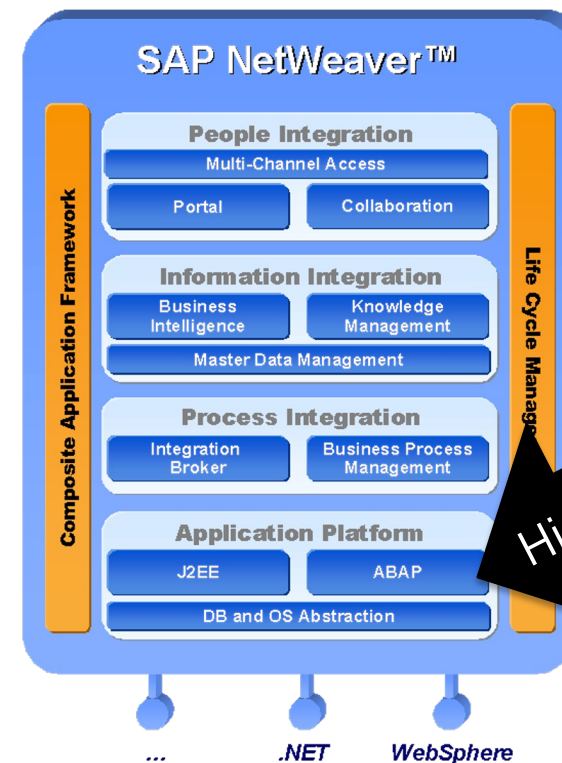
SAP NetWeaver™

Composite Application Framework

People Integration

Multi-Channel Access

Portal

Collaboration

Information Integration

Business Intelligence

Knowledge Management

Master Data Management

Process Integration

Integration Broker

Business Process Management

Application Platform

J2EE

ABAP

DB and OS Abstraction

Life Cycle Manag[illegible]

Hi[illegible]

...

.NET

WebSphere